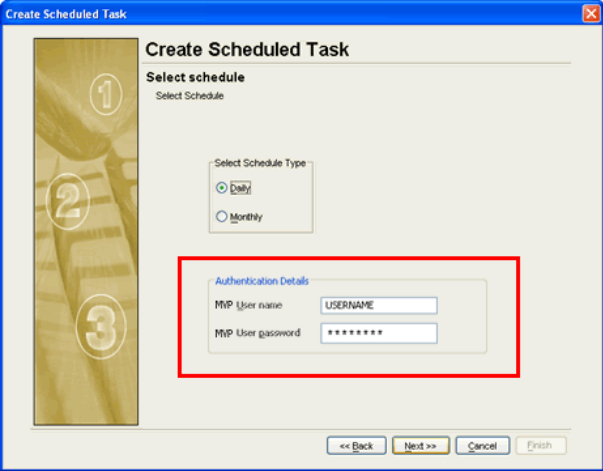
Create Scheduled Task

1

2

3

Create Scheduled Task

Select schedule

Select Schedule

Select Schedule Type

Daily

Monthly

Authentication Details

MVP User name USERNAME

MVP User password ********

<< Back Next >> Cancel Finish